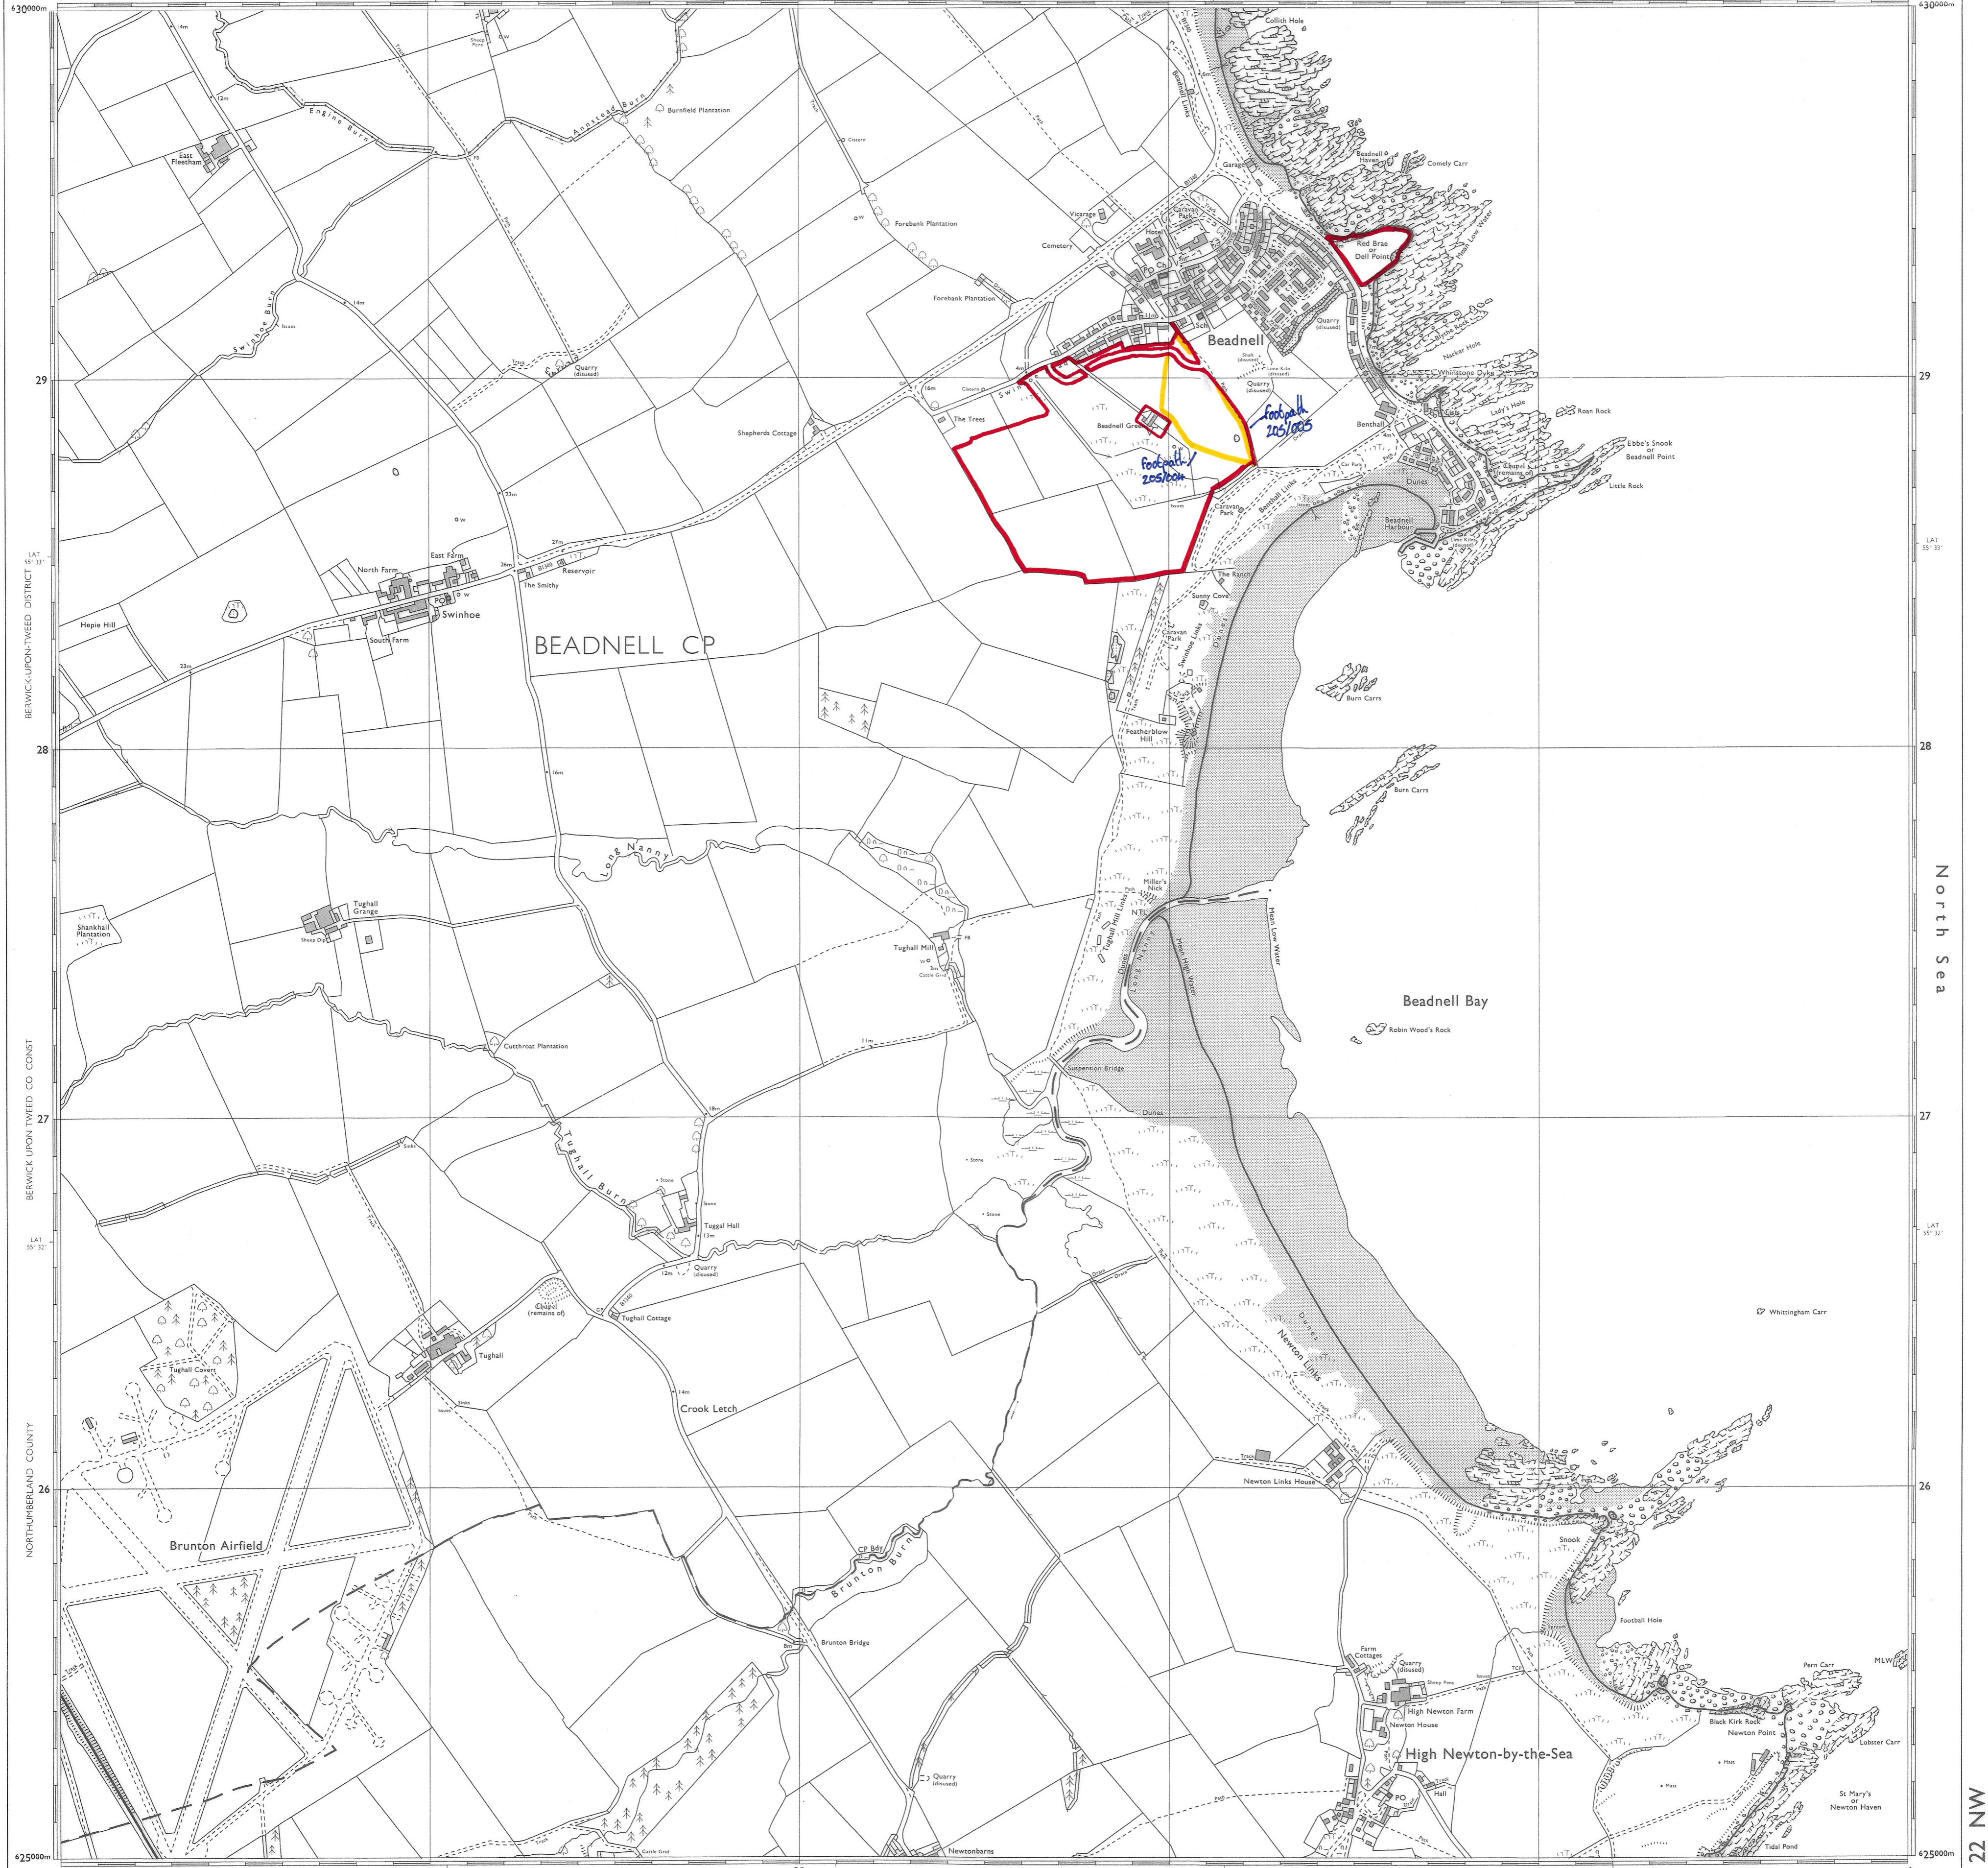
630000m
630000m
14m
Sheep Pens
12m
East Fleetham
Engine Burn
Annstead Burn
Burnfield Plantation
Cistern
Forebank Plantation
Forebank Plantation
Swinhoe Burn
14m
Quarry (disused)
Collith Hole
Beadnell Links
Garage
Beadnell Haven
Comely Carr
Vicarage
Cemetery
Hotel
Caravan Park
Red Brae or Dell Point
Mean Low Water
Quarry (disused)
Sch
Beadnell
Nacker Hole
Whinstone Dyke
Lady's Hole
Roan Rock
Benthall
Ebbe's Snook or Beadnell Point
Chapel (remains of)
Little Rock
Dunes
Beadnell Harbour
Lime Kilns
Car Park
Caravan Park
Benthall Links
Quarry (disused)
Lime Kiln (disused)
Beadnell Green
footpath 205/005
footpath 205/004
29
29
The Trees
16m
Shepherds Cottage
23m
27m
26m
Reservoir
The Smithy
East Farm
North Farm
Swinhoe
South Farm
Hepie Hill
23m
BEADNELL CP
The Ranch
Sunny Cove
Caravan Park
Swinhoe Links
Dunes
Burn Carrs
Featherblow Hill
Burn Carrs
LAT 55° 33'
LAT 55° 33'
BERWICK-UPON-TWEED DISTRICT
28
28
16m
Long Nanny
Tughall Grange
Shankhall Plantation
Sheep Dip
Tughall Mill
FB
3m
Cattle Grid
Miller's Nick
NT
Tughall Mill Links
Long Nanny
Dunes
Mean High Water
Mean Low Water
Beadnell Bay
North Sea
Robin Wood's Rock
Cutthroat Plantation
11m
Suspension Bridge
Dunes
18m
27
27
Tughall Burn
Stone
Stone
Tuggal Hall
13m
Stone
Stone
12m
Quarry (disused)
LAT 55° 32'
LAT 55° 32'
BERWICK UPON TWEED CO CONST
Chapel (remains of)
Tughall Cottage
Tughall Covert
Tughall
Whittingham Carr
Dunes
Newton Links
14m
Crook Letch
Newton Links House
26
26
NORTHUMBERLAND COUNTY
Brunton Airfield
CP Bdy
Brunton Burn
Snook
Football Hole
Brunton Bridge
8m
Farm Cottages
Quarry (disused)
Sheep Pens
High Newton Farm
Newton House
High Newton-by-the-Sea
Pern Carr
MLW
Black Kirk Rock
Newton Point
Lobster Carr
Quarry (disused)
PO
Hall
St Mary's or Newton Haven
Tidal Pond
Newtonbarns
Cattle Grid
625000m
625000m
22 NW